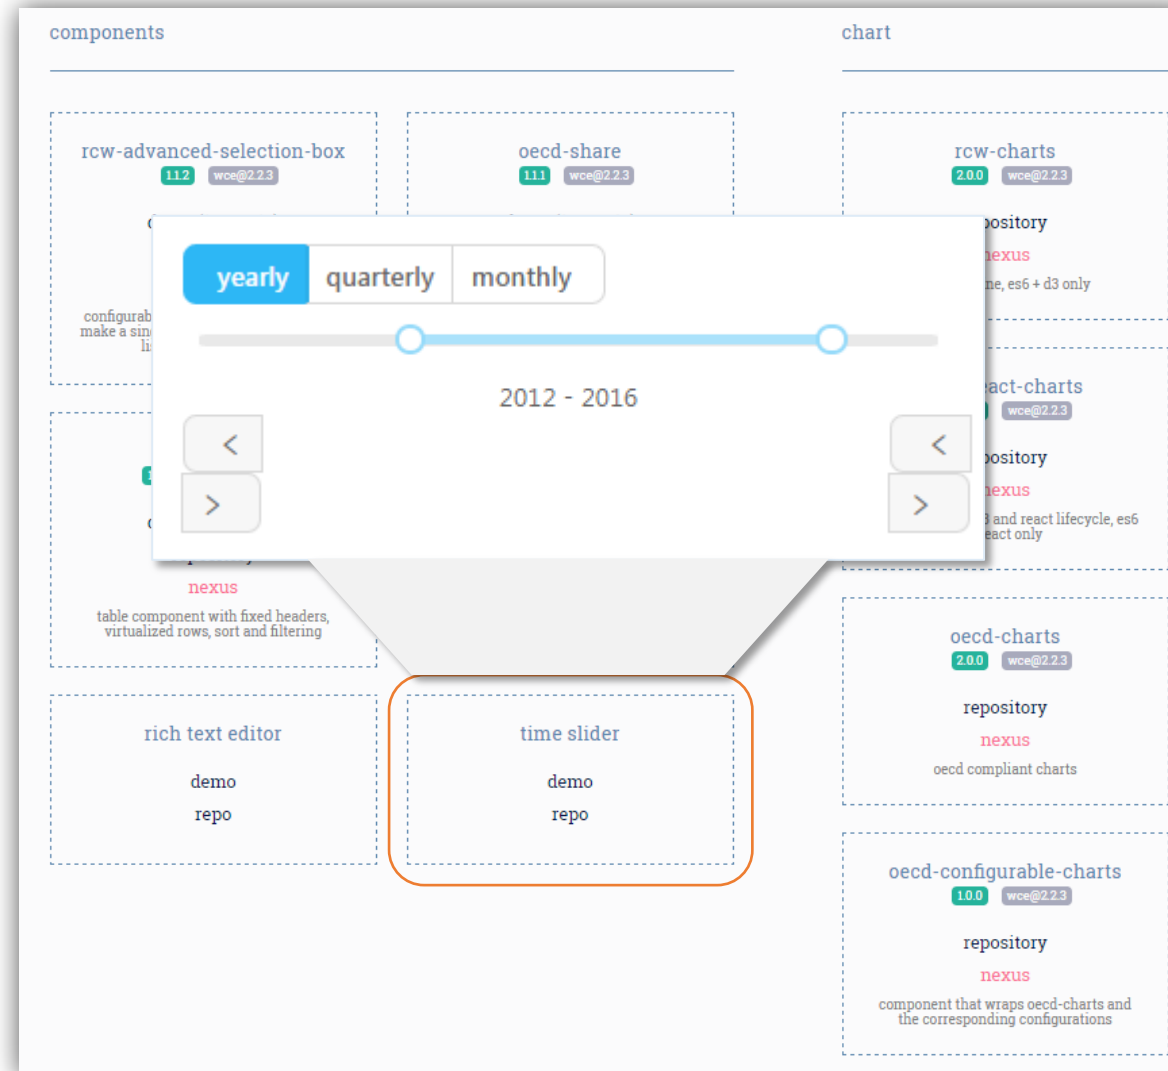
components

chart

rcw-advanced-selection-box
1.1.2 wce@2.2.3

oecd-share
1.1.1 wce@2.2.3

rcw-charts
2.0.0 wce@2.2.3

yearly quarterly monthly

2012 - 2016

<
>
<
>

configurab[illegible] make a sin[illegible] li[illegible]

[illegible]pository
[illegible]exus
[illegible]ne, es6 + d3 only

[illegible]act-charts
wce@2.2.3
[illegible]pository
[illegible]exus
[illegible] and react lifecycle, es6 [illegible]eact only

nexus
table component with fixed headers, virtualized rows, sort and filtering

oecd-charts
2.0.0 wce@2.2.3
repository
nexus
oecd compliant charts

rich text editor
demo
repo

time slider
demo
repo

oecd-configurable-charts
1.0.0 wce@2.2.3
repository
nexus
component that wraps oecd-charts and the corresponding configurations